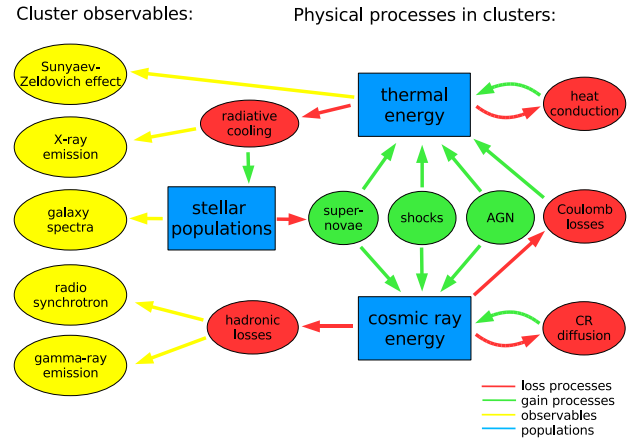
Cluster observables:

Physical processes in clusters:

Sunyaev-Zeldovich effect

X-ray emission

galaxy spectra

radio synchrotron

gamma-ray emission

radiative cooling

thermal energy

heat conduction

stellar populations

super-novae

shocks

AGN

Coulomb losses

hadronic losses

cosmic ray energy

CR diffusion

loss processes
gain processes
observables
populations